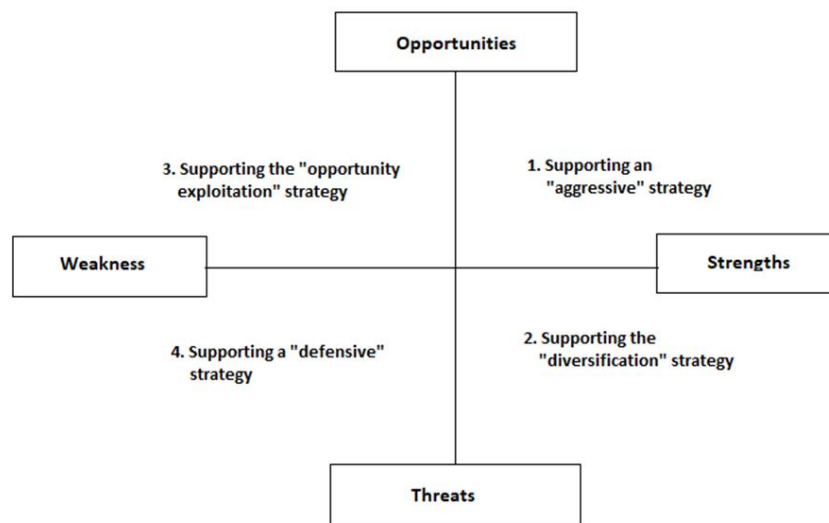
Opportunities

3. Supporting the "opportunity exploitation" strategy

1. Supporting an "aggressive" strategy

Weakness

Strengths

4. Supporting a "defensive" strategy

2. Supporting the "diversification" strategy

Threats